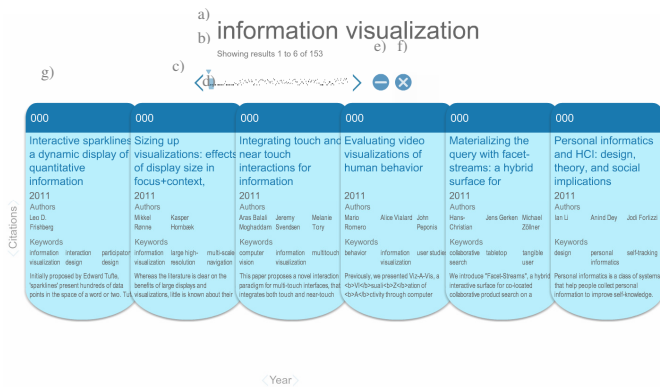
a)
information visualization
b)
Showing results 1 to 6 of 153
e) f)
g)
c)
d)

000
Interactive sparklines: a dynamic display of quantitative information
2011
Authors
Leo D. Frishberg
Keywords
information visualization interaction design participatory design
Initially proposed by Edward Tufte, 'sparklines' present hundreds of data points in the space of a word or two. Tu

000
Sizing up visualizations: effects of display size in focus+context,
2011
Authors
Mikkel Rønne Kasper Hornbæk
Keywords
information visualization large high-resolution multi-scale navigation
Whereas the literature is clear on the benefits of large displays and visualizations, little is known about their

000
Integrating touch and near touch interactions for information
2011
Authors
Aras Balali Moghaddam Jeremy Svendsen Melanie Tory
Keywords
computer vision information visualization multitouch
This paper proposes a novel interaction paradigm for multi-touch interfaces, that integrates both touch and near-touch

000
Evaluating video visualizations of human behavior
2011
Authors
Mario Romero Alice Vialard John Peponis
Keywords
behavior information visualization user studies
Previously, we presented Viz-A-Vis, a <b>Vi</b>sual<b>Z</b>ation of <b>A</b>ctivity through computer

000
Materializing the query with facet-streams: a hybrid surface for
2011
Authors
Hans-Christian Jens Gerken Michael Zöllner
Keywords
collaborative search tabletop tangible user
We introduce "Facet-Streams", a hybrid interactive surface for co-located collaborative product search on a

000
Personal informatics and HCI: design, theory, and social implications
2011
Authors
Ian Li Anind Dey Jodi Forlizzi
Keywords
design personal informatics self-tracking
Personal informatics is a class of systems that help people collect personal information to improve self-knowledge.

Citations
Year